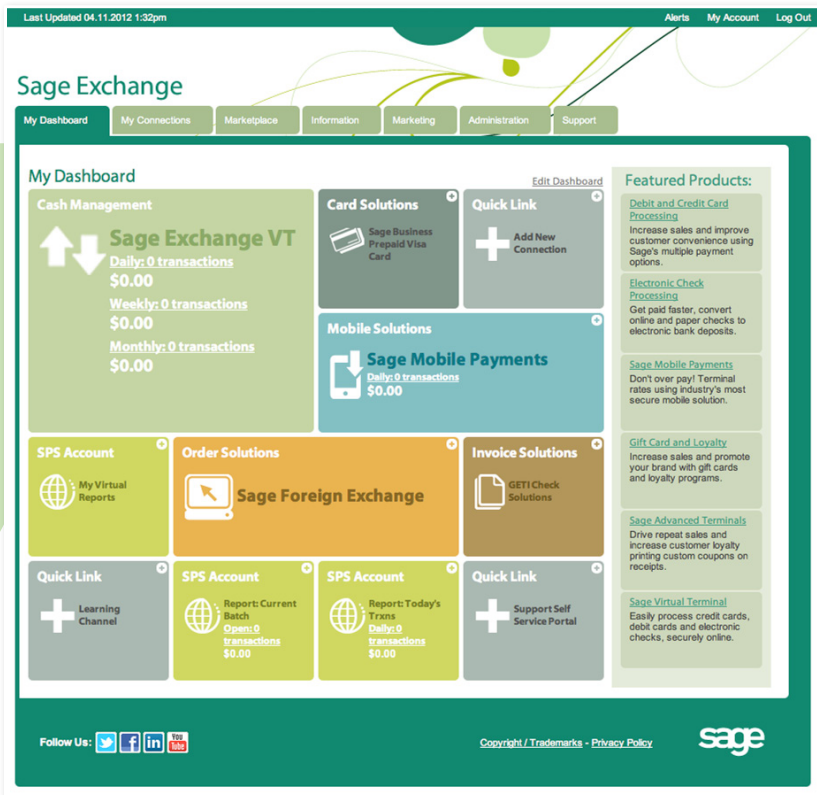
Last Updated 04.11.2012 1:32pm

Alerts My Account Log Out

Sage Exchange

My Dashboard | My Connections | Marketplace | Information | Marketing | Administration | Support

My Dashboard

Edit Dashboard

Cash Management

Sage Exchange VT

Daily: 0 transactions
$0.00

Weekly: 0 transactions
$0.00

Monthly: 0 transactions
$0.00

Card Solutions

Sage Business Prepaid Visa Card

Quick Link

Add New Connection

Mobile Solutions

Sage Mobile Payments

Daily: 0 transactions
$0.00

SPS Account

My Virtual Reports

Order Solutions

Sage Foreign Exchange

Invoice Solutions

GETI Check Solutions

Quick Link

Learning Channel

SPS Account

Report: Current Batch
Open: 0 transactions
$0.00

SPS Account

Report: Today's Trxns
Daily: 0 transactions
$0.00

Quick Link

Support Self Service Portal

Featured Products:

Debit and Credit Card Processing
Increase sales and improve customer convenience using Sage's multiple payment options.

Electronic Check Processing
Get paid faster, convert online and paper checks to electronic bank deposits.

Sage Mobile Payments
Don't over pay! Terminal rates using industry's most secure mobile solution.

Gift Card and Loyalty
Increase sales and promote your brand with gift cards and loyalty programs.

Sage Advanced Terminals
Drive repeat sales and increase customer loyalty printing custom coupons on receipts.

Sage Virtual Terminal
Easily process credit cards, debit cards and electronic checks, securely online.

Follow Us:

You Tube

Copyright / Trademarks - Privacy Policy

sage